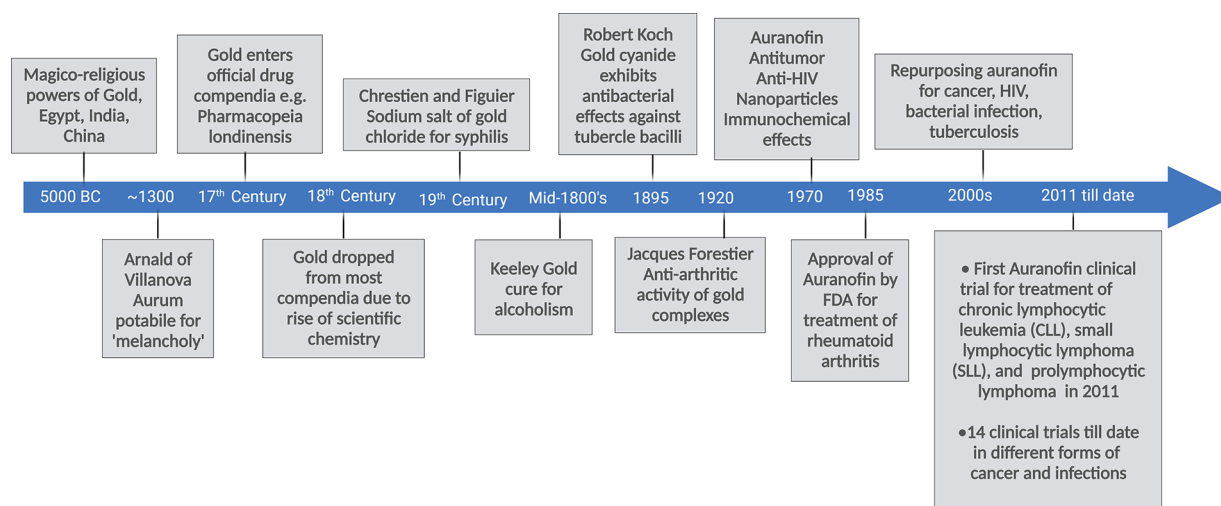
Magico-religious powers of Gold, Egypt, India, China

Gold enters official drug compendia e.g. Pharmacopeia londinensis

Chrestien and Figuier Sodium salt of gold chloride for syphilis

Robert Koch Gold cyanide exhibits antibacterial effects against tubercle bacilli

Auranofin Antitumor Anti-HIV Nanoparticles Immunochemical effects

Repurposing auranofin for cancer, HIV, bacterial infection, tuberculosis

5000 BC ~1300 $17^{th}$ Century $18^{th}$ Century $19^{th}$ Century Mid-1800's 1895 1920 1970 1985 2000s 2011 till date

Arnald of Villanova Aurum potabile for 'melancholy'

Gold dropped from most compendia due to rise of scientific chemistry

Keeley Gold cure for alcoholism

Jacques Forestier Anti-arthritic activity of gold complexes

Approval of Auranofin by FDA for treatment of rheumatoid arthritis

• First Auranofin clinical trial for treatment of chronic lymphocytic leukemia (CLL), small lymphocytic lymphoma (SLL), and prolymphocytic lymphoma in 2011

•14 clinical trials till date in different forms of cancer and infections